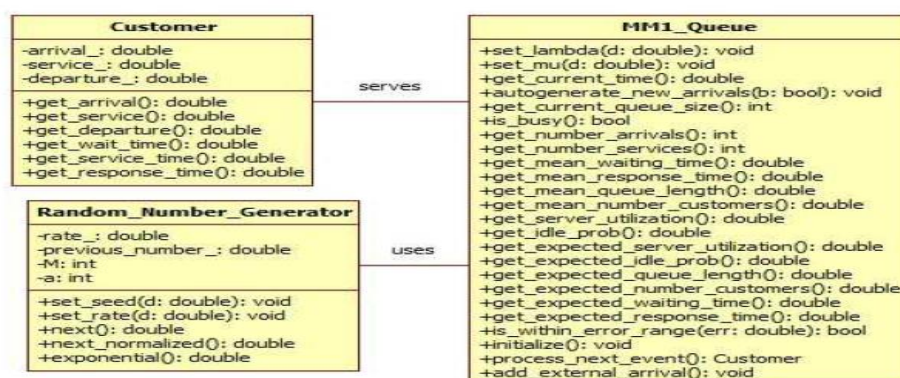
Customer

-arrival_: double
-service_: double
-departure_: double

+get_arrival(): double
+get_service(): double
+get_departure(): double
+get_wait_time(): double
+get_service_time(): double
+get_response_time(): double

serves

MM1_Queue

+set_lambda(d: double): void
+set_mu(d: double): void
+get_current_time(): double
+autogenerate_new_arrivals(b: bool): void
+get_current_queue_size(): int
+is_busy(): bool
+get_number_arrivals(): int
+get_number_services(): int
+get_mean_waiting_time(): double
+get_mean_response_time(): double
+get_mean_queue_length(): double
+get_mean_number_customers(): double
+get_server_utilization(): double
+get_idle_prob(): double
+get_expected_server_utilization(): double
+get_expected_idle_prob(): double
+get_expected_queue_length(): double
+get_expected_number_customers(): double
+get_expected_waiting_time(): double
+get_expected_response_time(): double
+is_within_error_range(err: double): bool
+initialize(): void
+process_next_event(): Customer
+add_external_arrival(): void

Random_Number_Generator

-rate_: double
-previous_number_: double
-M: int
-a: int

+set_seed(d: double): void
+set_rate(d: double): void
+next(): double
+next_normalized(): double
+exponential(): double

uses